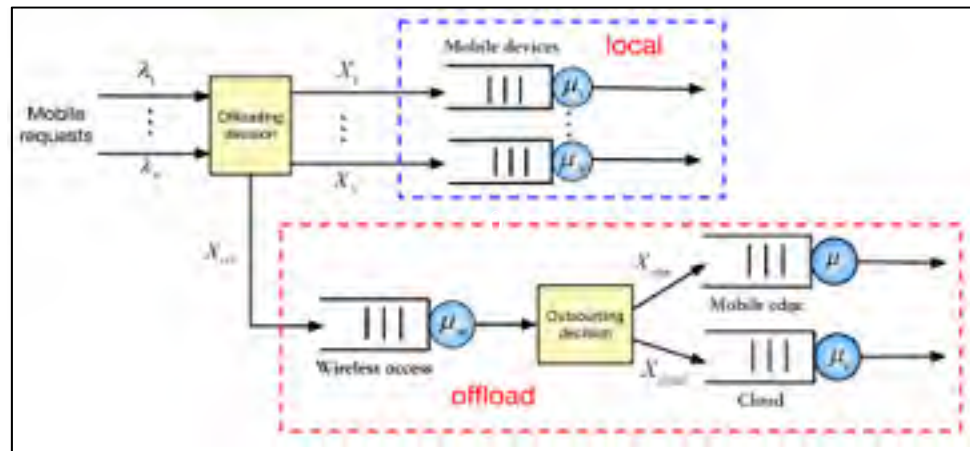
Mobile requests

$\lambda_1$

$\lambda_n$

Offloading decision

$X_1$

$X_n$

Mobile devices

local

$\mu_1$

$\mu_n$

$X_{off}$

Wireless access

$\mu_w$

Outsourcing decision

$X_{edge}$

$X_{cloud}$

Mobile edge

$\mu$

Cloud

$\mu_c$

offload